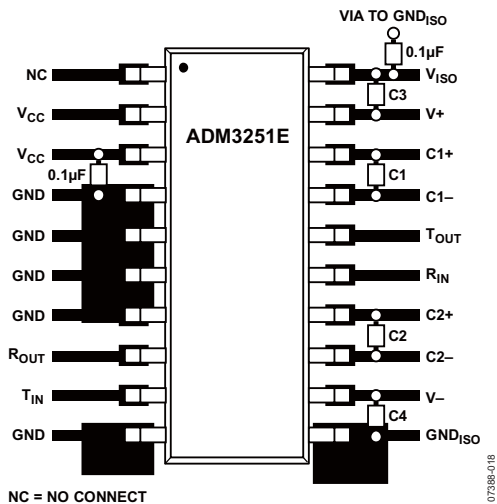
VIA TO $GND_{ISO}$

0.1µF

NC

$V_{CC}$

$V_{CC}$

0.1µF

GND

GND

GND

GND

$R_{OUT}$

$T_{IN}$

GND

ADM3251E

$V_{ISO}$

C3

V+

C1+

C1

C1–

$T_{OUT}$

$R_{IN}$

C2+

C2

C2–

V–

C4

$GND_{ISO}$

NC = NO CONNECT

07388-018